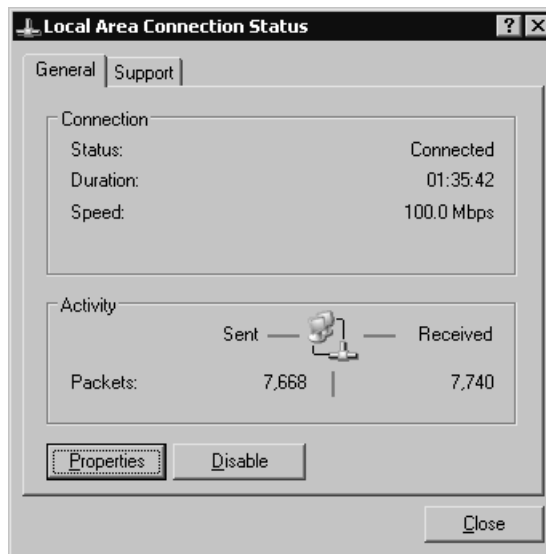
Local Area Connection Status

? X

General | Support

Connection

Status: Connected
Duration: 01:35:42
Speed: 100.0 Mbps

Activity

Sent — — Received

Packets: 7,668 | 7,740

Properties Disable

Close